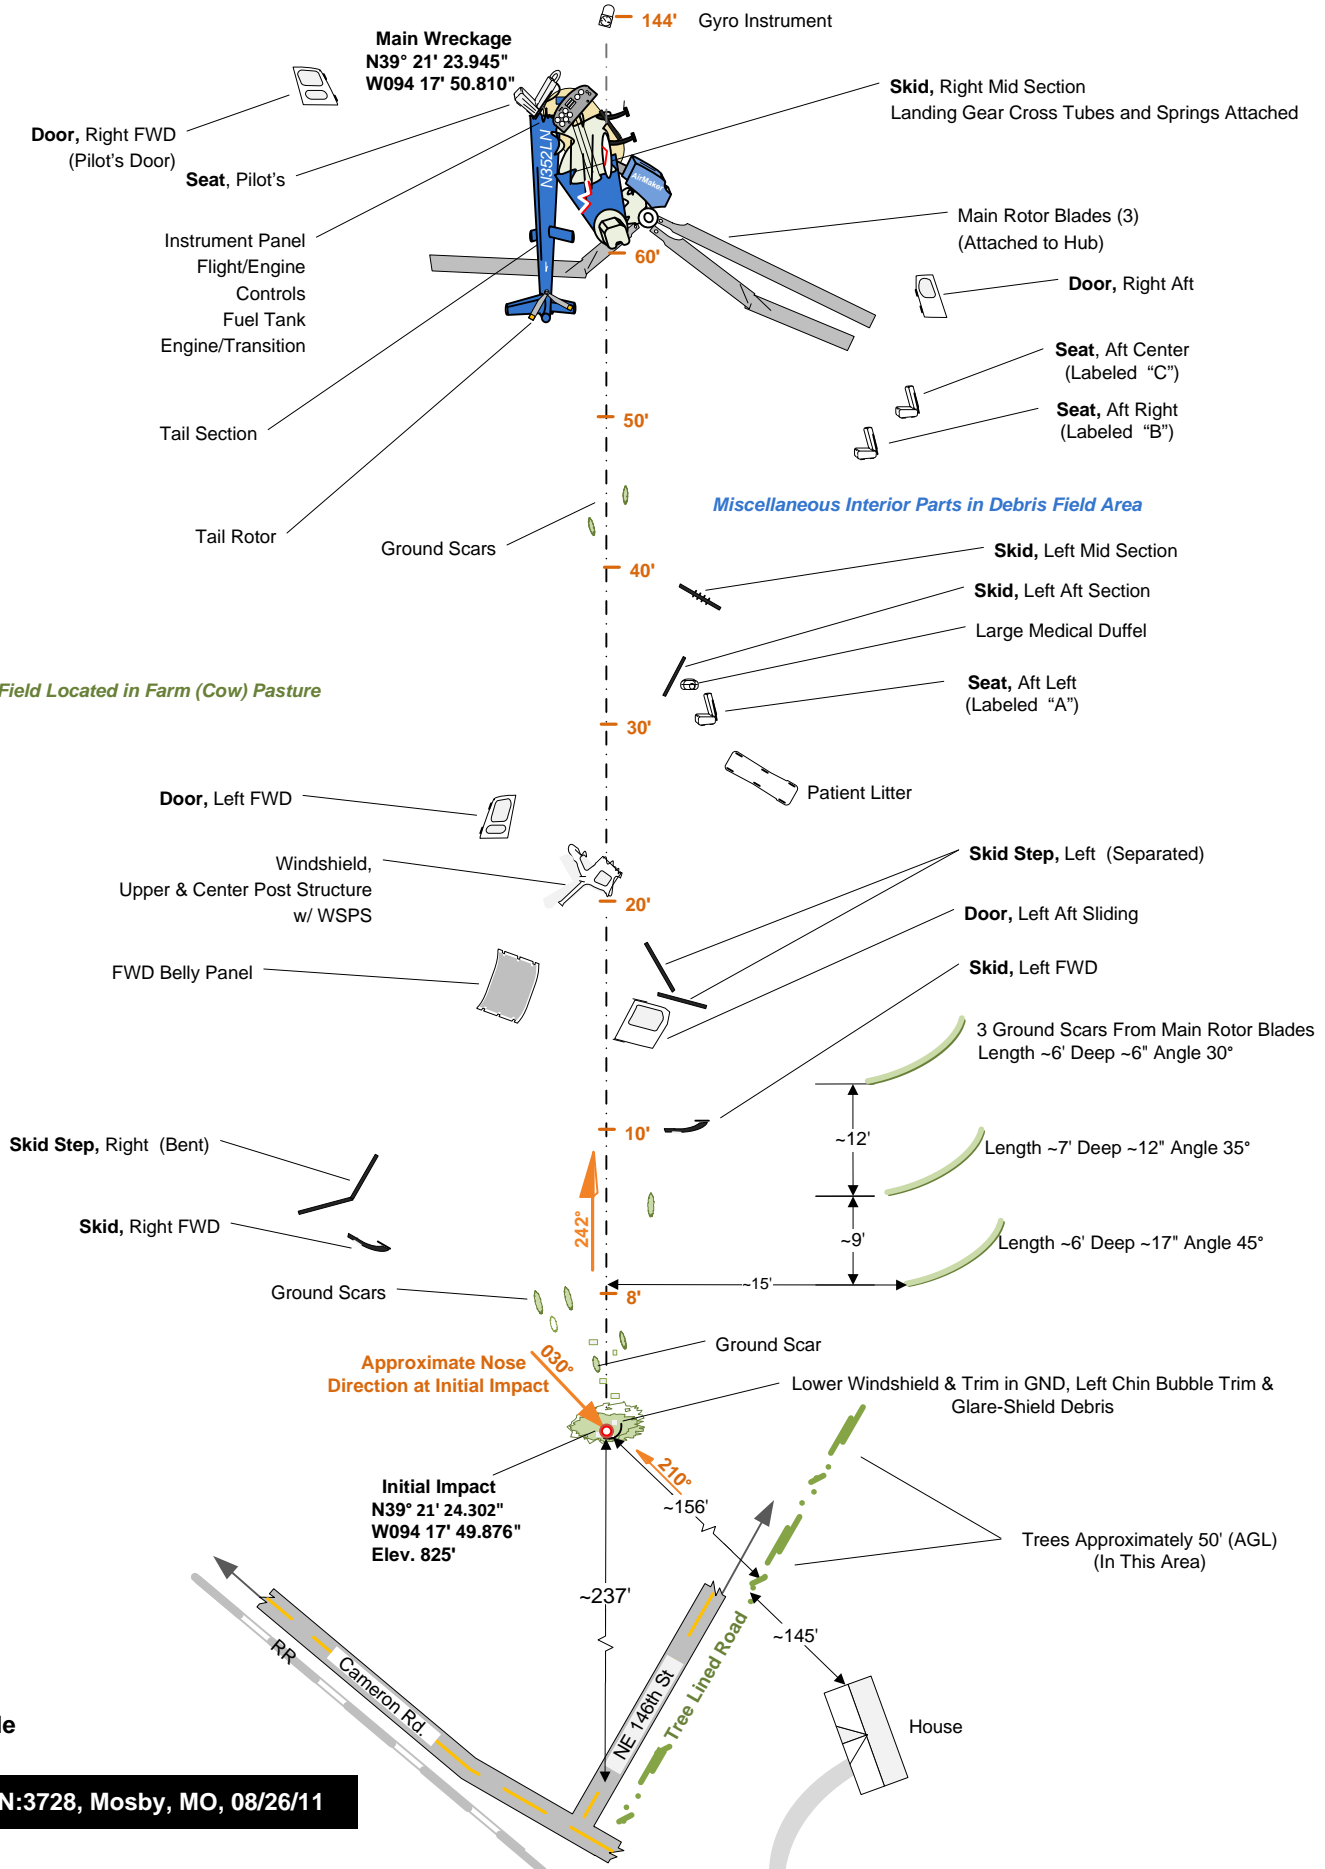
144' Gyro Instrument

Main Wreckage
N39° 21' 23.945"
W094 17' 50.810"

Door, Right FWD
(Pilot's Door)

Seat, Pilot's

Skid, Right Mid Section
Landing Gear Cross Tubes and Springs Attached

N352LN

AirMaker

Instrument Panel
Flight/Engine
Controls
Fuel Tank
Engine/Transition

Main Rotor Blades (3)
(Attached to Hub)

60'

Door, Right Aft

Seat, Aft Center
(Labeled "C")

Tail Section

Seat, Aft Right
(Labeled "B")

50'

Miscellaneous Interior Parts in Debris Field Area

Tail Rotor

Ground Scars

40'

Skid, Left Mid Section

Skid, Left Aft Section

Large Medical Duffel

Field Located in Farm (Cow) Pasture

Seat, Aft Left
(Labeled "A")

30'

Patient Litter

Door, Left FWD

Windshield,
Upper & Center Post Structure
w/ WSPS

20'

Skid Step, Left (Separated)

Door, Left Aft Sliding

FWD Belly Panel

Skid, Left FWD

3 Ground Scars From Main Rotor Blades
Length ~6' Deep ~6" Angle 30°

~12'

10'

Length ~7' Deep ~12" Angle 35°

Skid Step, Right (Bent)

Skid, Right FWD

242°

~9'

Length ~6' Deep ~17" Angle 45°

~15'

Ground Scars

8'

Ground Scar

Approximate Nose
Direction at Initial Impact

030°

Lower Windshield & Trim in GND, Left Chin Bubble Trim &
Glare-Shield Debris

210°

Initial Impact
N39° 21' 24.302"
W094 17' 49.876"
Elev. 825'

~156'

Trees Approximately 50' (AGL)
(In This Area)

~237'

~145'

RR

Cameron Rd.

NE 146th St

Tree Lined Road

House

le

N:3728, Mosby, MO, 08/26/11